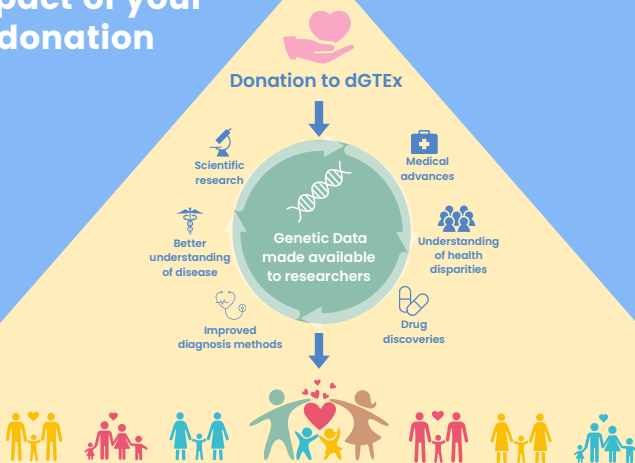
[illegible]pact of your donation

Donation to dGTEx

Scientific research

Medical advances

Better understanding of disease

Genetic Data made available to researchers

Understanding of health disparities

Improved diagnosis methods

Drug discoveries